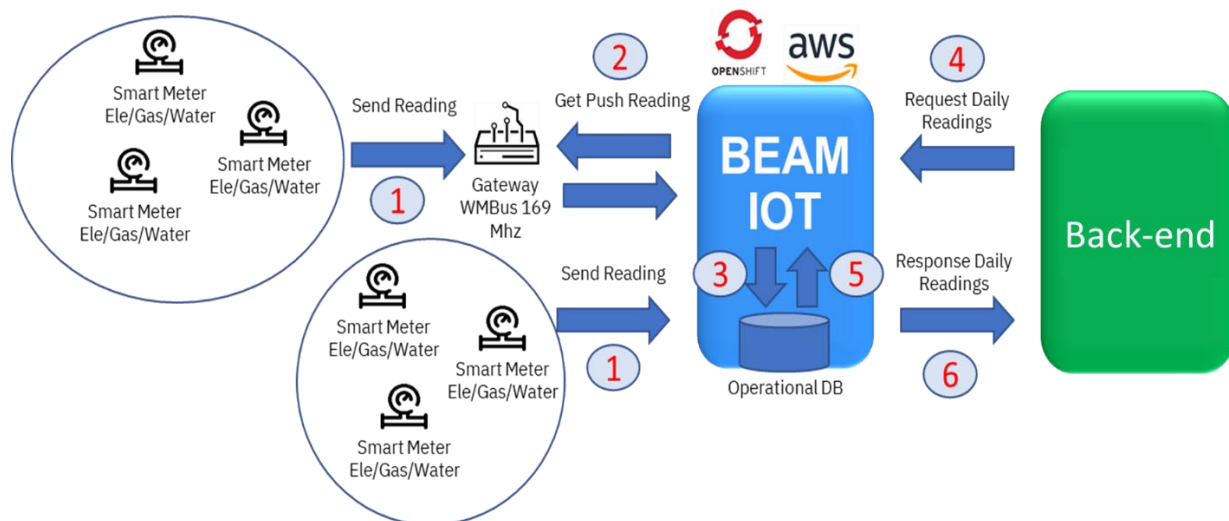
Smart Meter
Ele/Gas/Water

Smart Meter
Ele/Gas/Water

Smart Meter
Ele/Gas/Water

Send Reading

1

Gateway
WMBus 169
Mhz

2

Get Push Reading

OPENSHIFT

aws

BEAM
IOT

3

5

Operational DB

4

Request Daily
Readings

Response Daily
Readings

6

Back-end

Smart Meter
Ele/Gas/Water

Smart Meter
Ele/Gas/Water

Smart Meter
Ele/Gas/Water

Send Reading

1